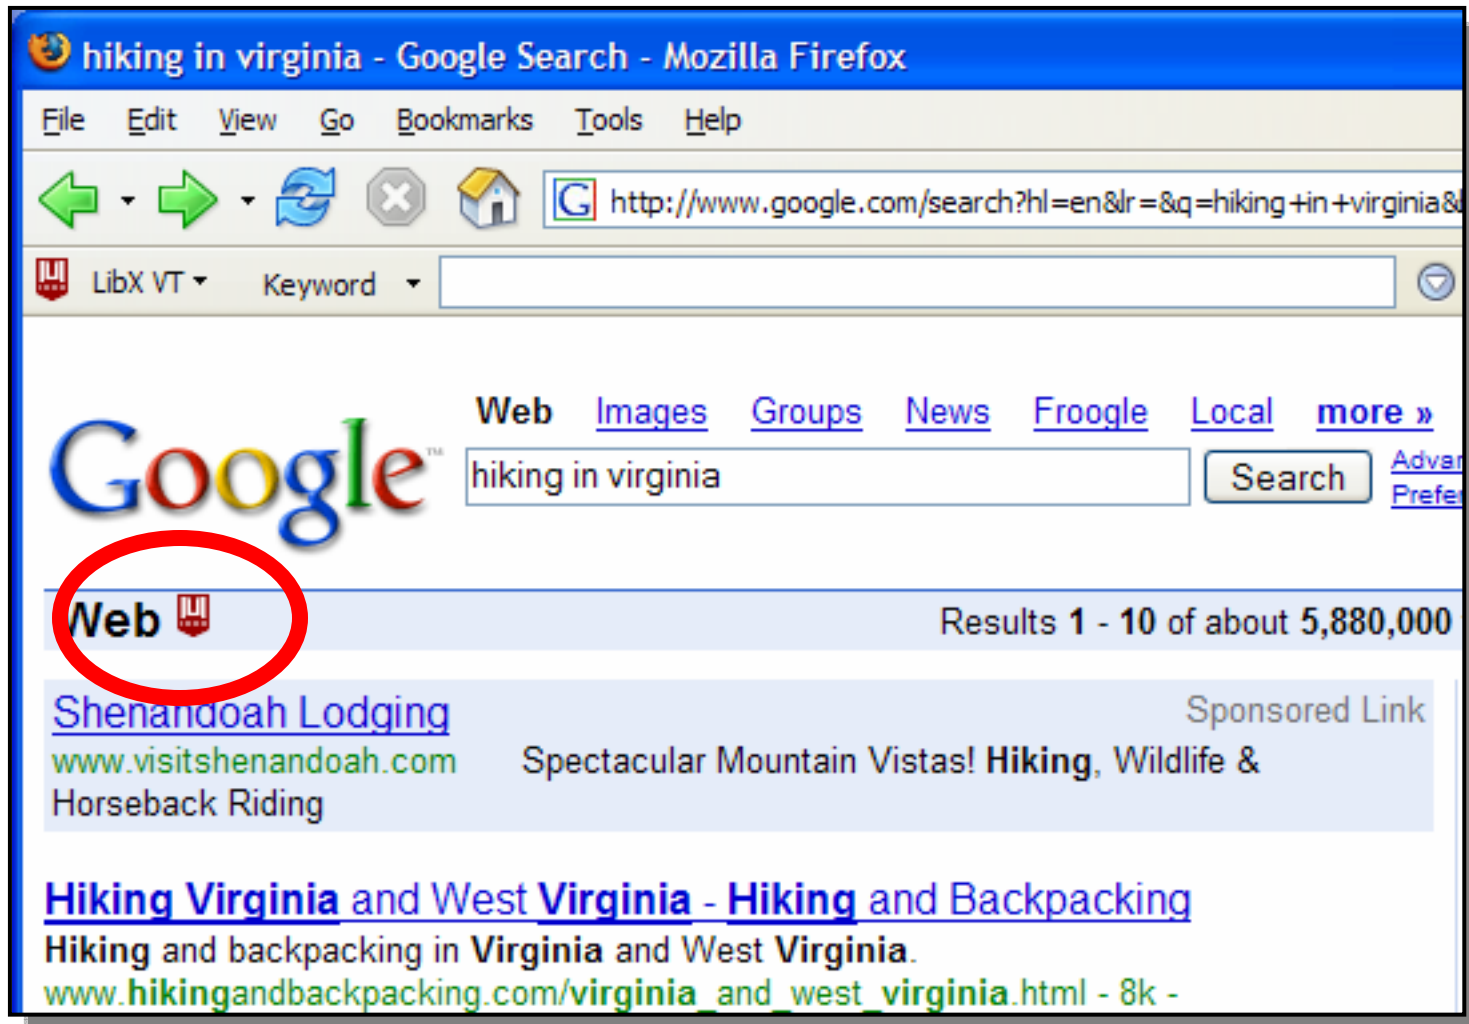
hiking in virginia - Google Search - Mozilla Firefox

File Edit View Go Bookmarks Tools Help

http://www.google.com/search?hl=en&lr=&q=hiking+in+virginia&

LibX VT Keyword

Google

Web Images Groups News Froogle Local more »

hiking in virginia

Search

Advar
Prefer

Web

Results 1 - 10 of about 5,880,000

Shenandoah Lodging
Sponsored Link
www.visitshenandoah.com Spectacular Mountain Vistas! Hiking, Wildlife & Horseback Riding

Hiking Virginia and West Virginia - Hiking and Backpacking
Hiking and backpacking in Virginia and West Virginia.
www.hikingandbackpacking.com/virginia_and_west_virginia.html - 8k -